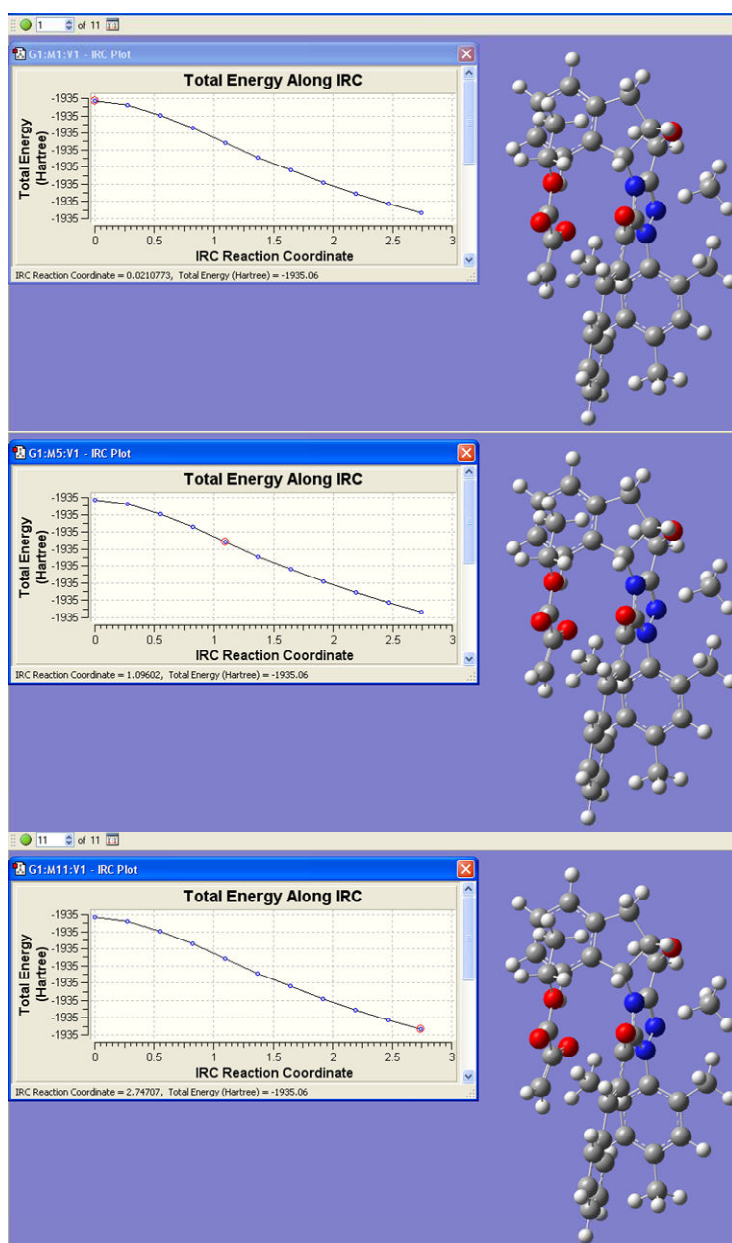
1 of 11

G1:M1:V1 - IRC Plot

Total Energy Along IRC

Total Energy (Hartree)

-1935
-1935
-1935
-1935
-1935
-1935
-1935
-1935
-1935

0 0.5 1 1.5 2 2.5 3

IRC Reaction Coordinate

IRC Reaction Coordinate = 0.0210773, Total Energy (Hartree) = -1935.06

G1:M5:V1 - IRC Plot

Total Energy Along IRC

Total Energy (Hartree)

-1935
-1935
-1935
-1935
-1935
-1935
-1935
-1935
-1935

0 0.5 1 1.5 2 2.5 3

IRC Reaction Coordinate

IRC Reaction Coordinate = 1.09602, Total Energy (Hartree) = -1935.06

11 of 11

G1:M11:V1 - IRC Plot

Total Energy Along IRC

Total Energy (Hartree)

-1935
-1935
-1935
-1935
-1935
-1935
-1935
-1935
-1935

0 0.5 1 1.5 2 2.5 3

IRC Reaction Coordinate

IRC Reaction Coordinate = 2.74707, Total Energy (Hartree) = -1935.06